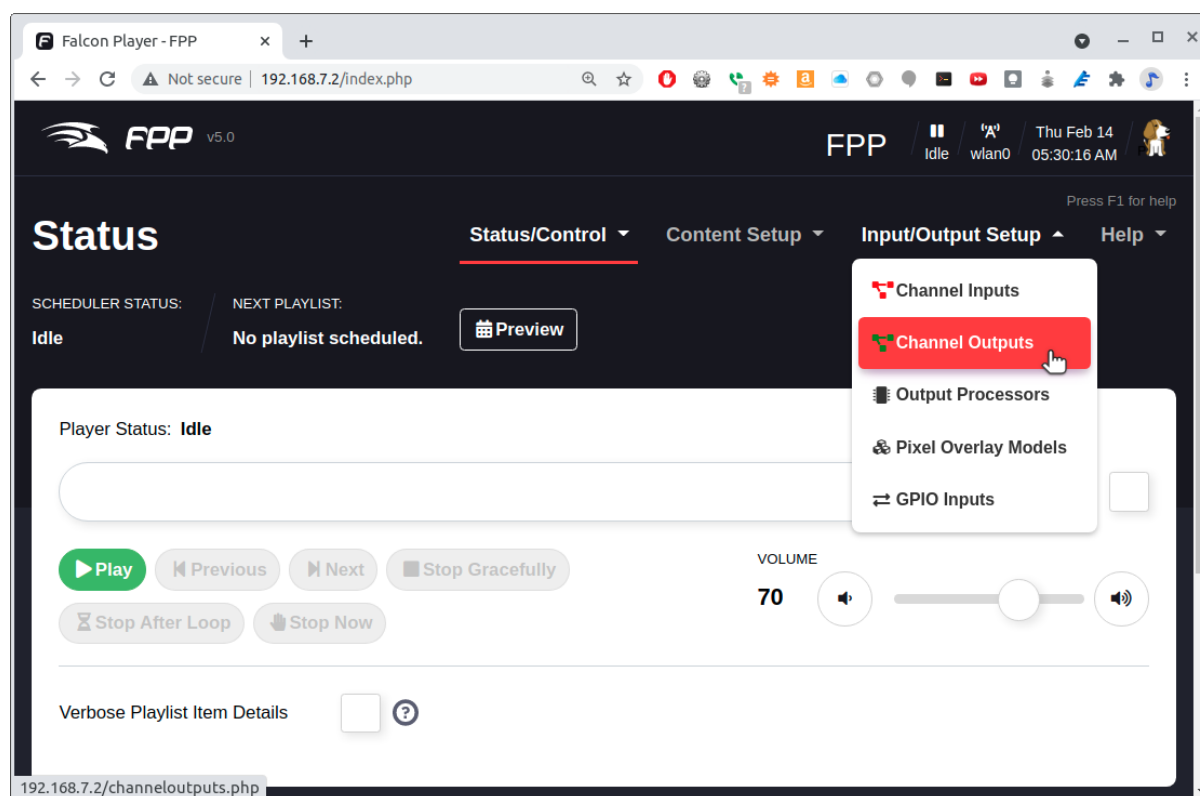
Falcon Player - FPP ×
Not secure | 192.168.7.2/index.php

FPP v5.0
FPP Idle wlan0 Thu Feb 14 05:30:16 AM

Press F1 for help

Status
Status/Control
Content Setup
Input/Output Setup
Help

Channel Inputs
Channel Outputs
Output Processors
Pixel Overlay Models
GPIO Inputs

SCHEDULER STATUS:
Idle
NEXT PLAYLIST:
No playlist scheduled.
Preview

Player Status: Idle

Play
Previous
Next
Stop Gracefully
Stop After Loop
Stop Now

VOLUME
70

Verbose Playlist Item Details

192.168.7.2/channeloutputs.php